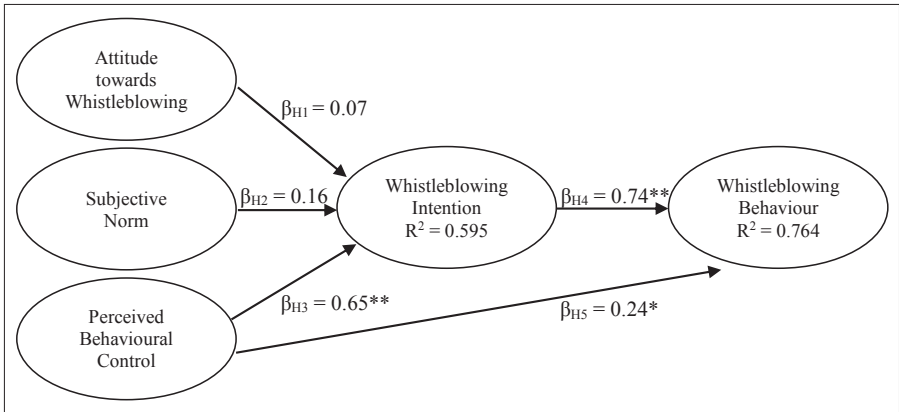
Attitude towards Whistleblowing

$\beta_{H1} = 0.07$

Subjective Norm

$\beta_{H2} = 0.16$

Whistleblowing Intention $R^2 = 0.595$

$\beta_{H4} = 0.74^{**}$

Whistleblowing Behaviour $R^2 = 0.764$

Perceived Behavioural Control

$\beta_{H3} = 0.65^{**}$

$\beta_{H5} = 0.24^{*}$